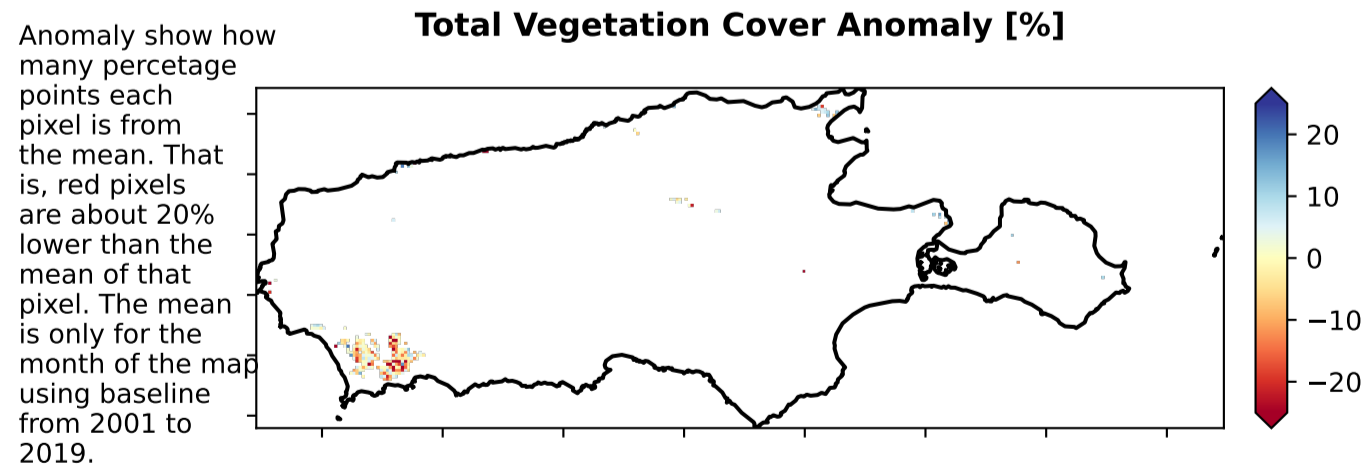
Anomaly show how many percetage points each pixel is from the mean. That is, red pixels are about 20% lower than the mean of that pixel. The mean is only for the month of the map using baseline from 2001 to 2019.

Total Vegetation Cover Anomaly [%]

20
10
0
−10
−20